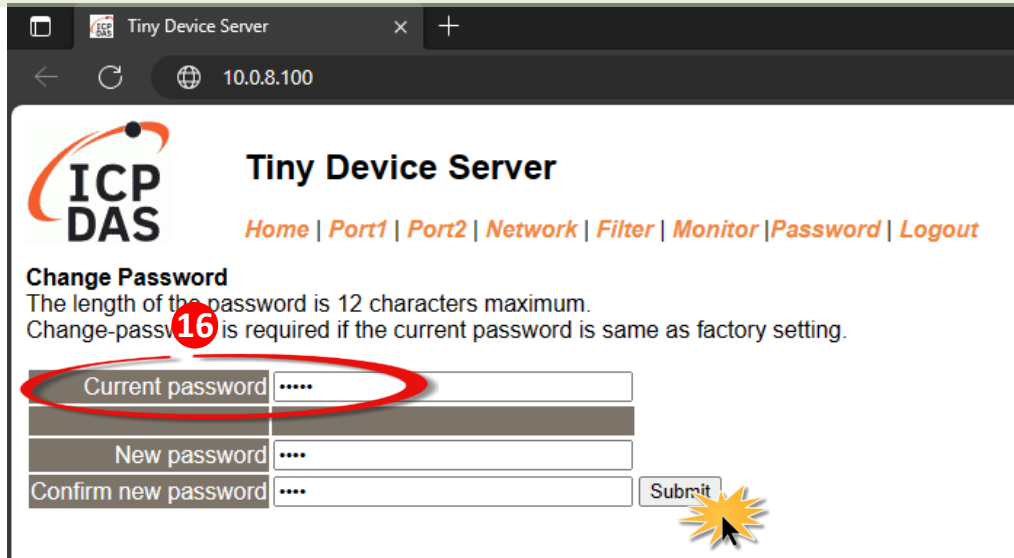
Tiny Device Server
10.0.8.100

ICP DAS

Tiny Device Server

Home | Port1 | Port2 | Network | Filter | Monitor |Password | Logout

Change Password
The length of the password is 12 characters maximum.
Change-passw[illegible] is required if the current password is same as factory setting.

16

| Current password | ••••• |
|---|---|
| | |
| New password | •••• |
| Confirm new password | •••• |

Submit